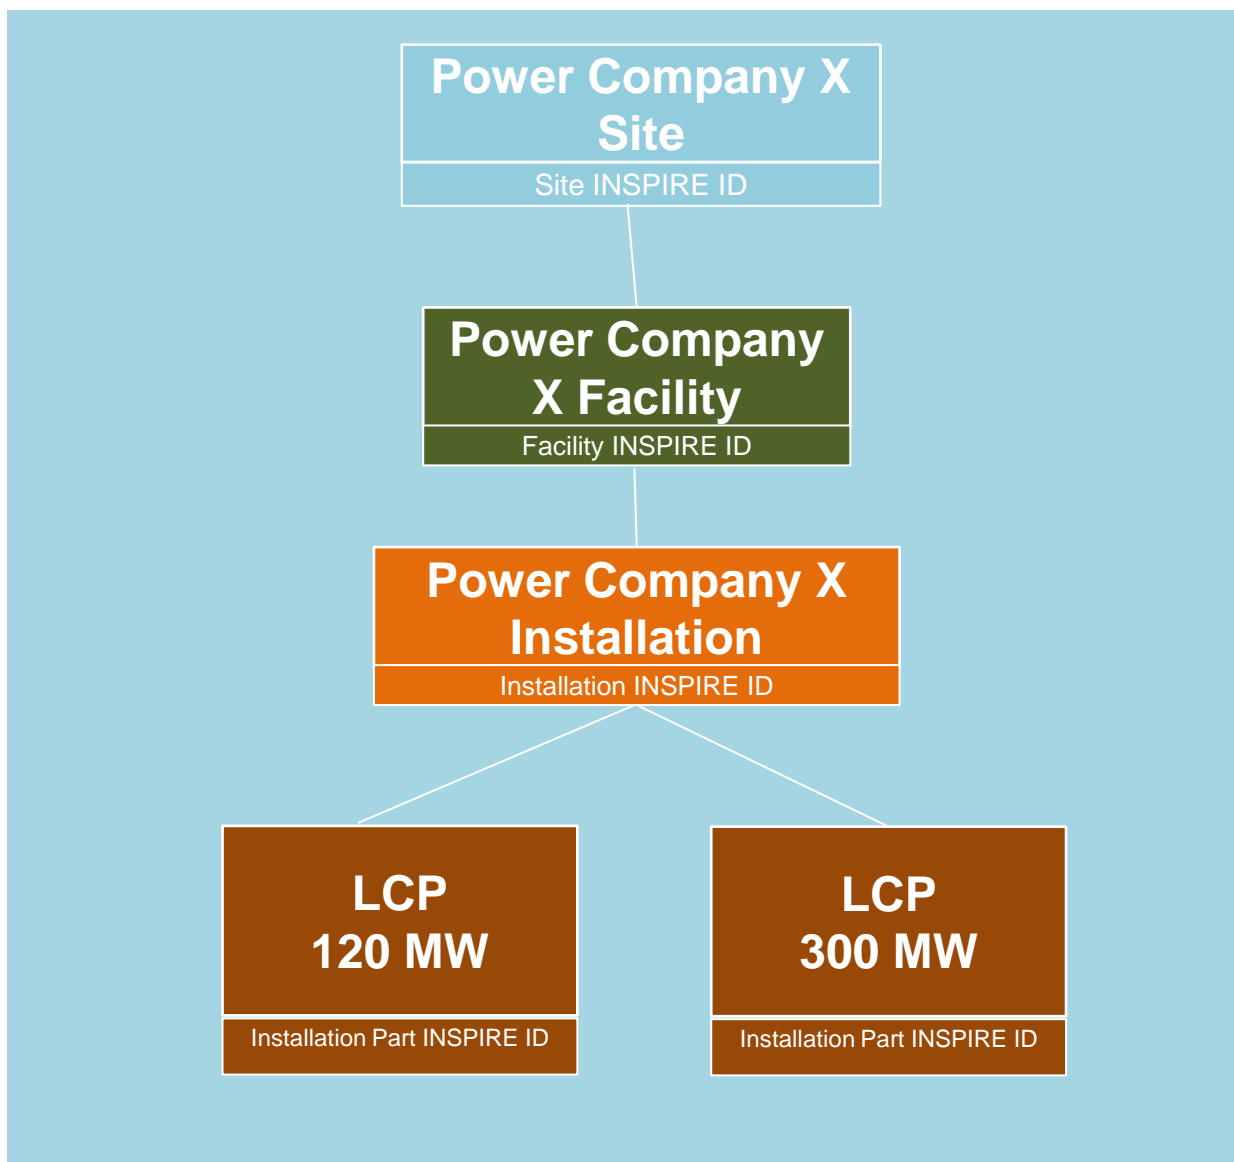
Power Company X Site

Site INSPIRE ID

Power Company X Facility

Facility INSPIRE ID

Power Company X Installation

Installation INSPIRE ID

LCP
120 MW

Installation Part INSPIRE ID

LCP
300 MW

Installation Part INSPIRE ID